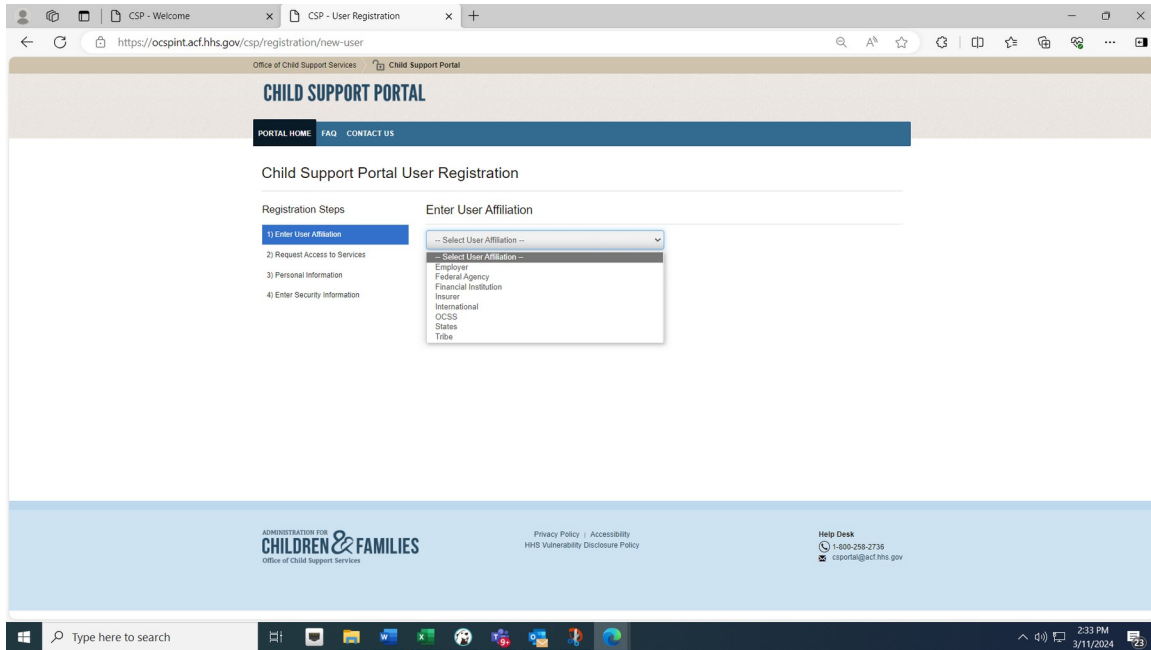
CSP - Welcome
CSP - User Registration
https://ocspint.acf.hhs.gov/csp/registration/new-user

Office of Child Support Services
Child Support Portal

CHILD SUPPORT PORTAL

PORTAL HOME FAQ CONTACT US

Child Support Portal User Registration

Registration Steps
1) Enter User Affiliation
2) Request Access to Services
3) Personal Information
4) Enter Security Information

Enter User Affiliation

-- Select User Affiliation --
-- Select User Affiliation --
Employer
Federal Agency
Financial Institution
Insurer
International
OCSS
States
Tribe

ADMINISTRATION FOR CHILDREN & FAMILIES
Office of Child Support Services

Privacy Policy | Accessibility
HHS Vulnerability Disclosure Policy

Help Desk
1-800-258-2736
csportal@acf.hhs.gov

Type here to search
2:33 PM
3/11/2024
23